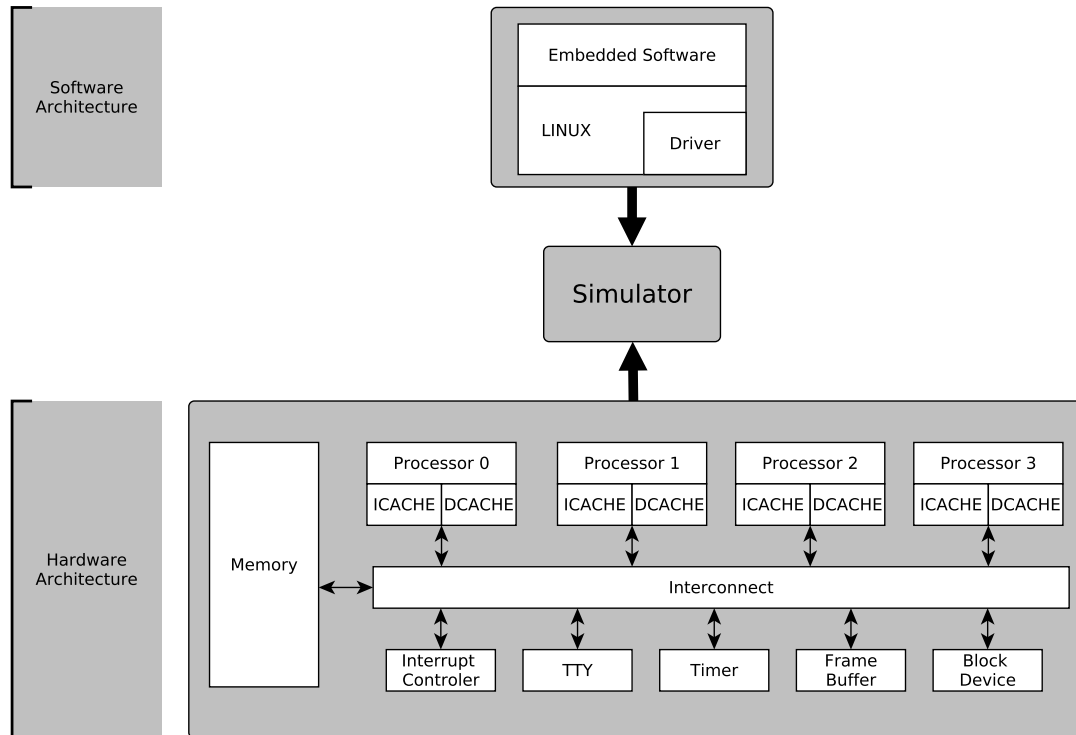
Software Architecture

Embedded Software

LINUX

Driver

Simulator

Hardware Architecture

Memory

Processor 0

ICACHE DCACHE

Processor 1

ICACHE DCACHE

Processor 2

ICACHE DCACHE

Processor 3

ICACHE DCACHE

Interconnect

Interrupt Controler

TTY

Timer

Frame Buffer

Block Device